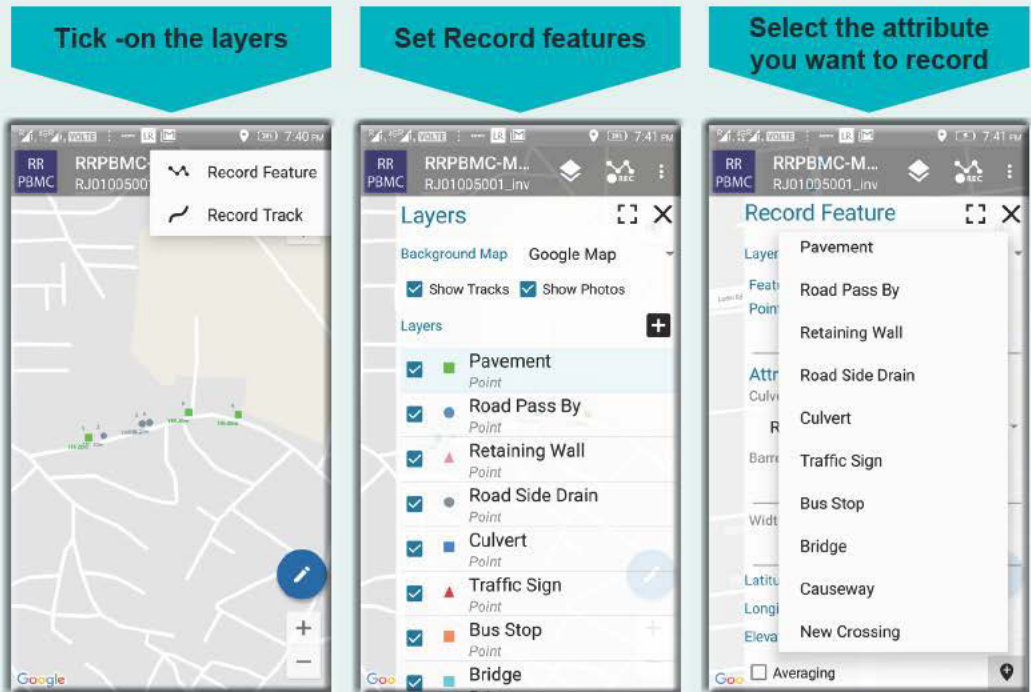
Tick -on the layers

7:40 PM

RR PBMC RRPBMC-

RJ0100500

Record Feature

Record Track

Google

Set Record features

7:41 PM

RR PBMC RRPBMC-M...

RJ01005001_inv

REC

Layers

Background Map Google Map

Show Tracks Show Photos

Layers

Pavement
Point

Road Pass By
Point

Retaining Wall
Point

Road Side Drain
Point

Culvert
Point

Traffic Sign
Point

Bus Stop
Point

Bridge

Goo

Select the attribute you want to record

7:41 PM

RR PBMC RRPBMC-M...

RJ01005001_inv

REC

Record Feature

Layer

Featu

Point

Attr

Culv

R

Barre

Widt

Latitu

Longi

Eleva

Pavement

Road Pass By

Retaining Wall

Road Side Drain

Culvert

Traffic Sign

Bus Stop

Bridge

Causeway

New Crossing

Averaging

Goo